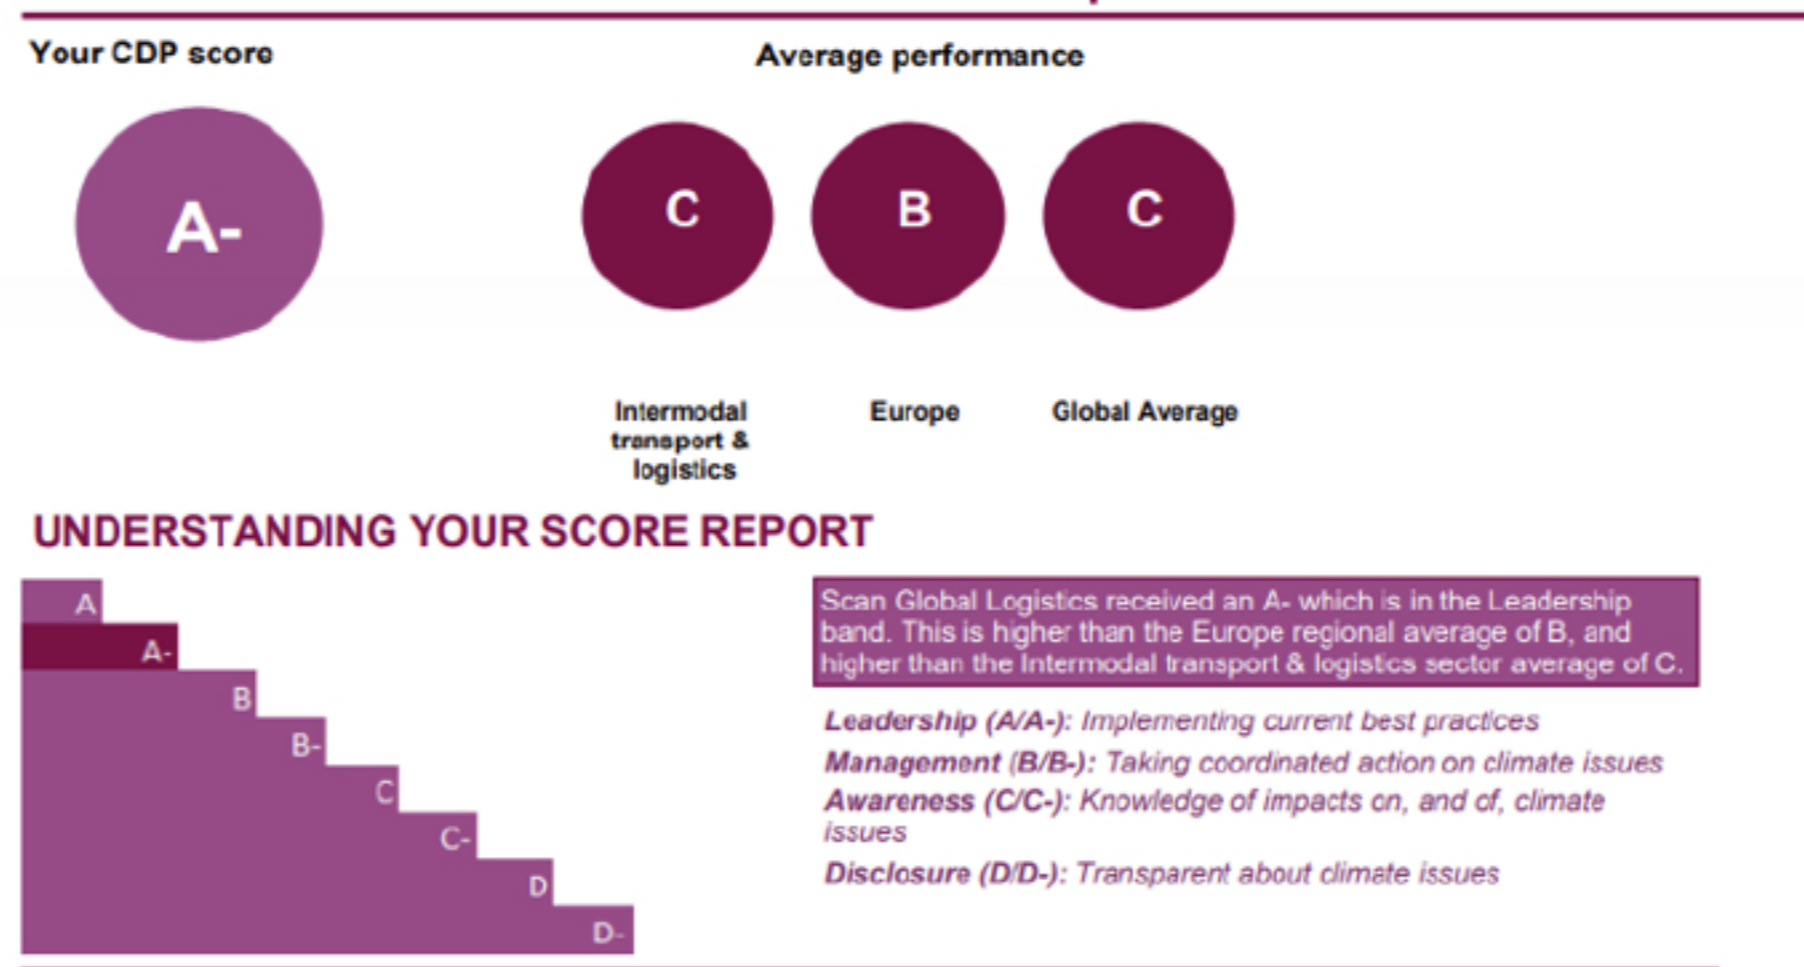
Your CDP score

A-

Average performance

C

B

C

Intermodal transport & logistics

Europe

Global Average

UNDERSTANDING YOUR SCORE REPORT

A
A-
B
B-
C
C-
D
D-

Scan Global Logistics received an A- which is in the Leadership band. This is higher than the Europe regional average of B, and higher than the Intermodal transport & logistics sector average of C.

Leadership (A/A-): Implementing current best practices
Management (B/B-): Taking coordinated action on climate issues
Awareness (C/C-): Knowledge of impacts on, and of, climate issues
Disclosure (D/D-): Transparent about climate issues